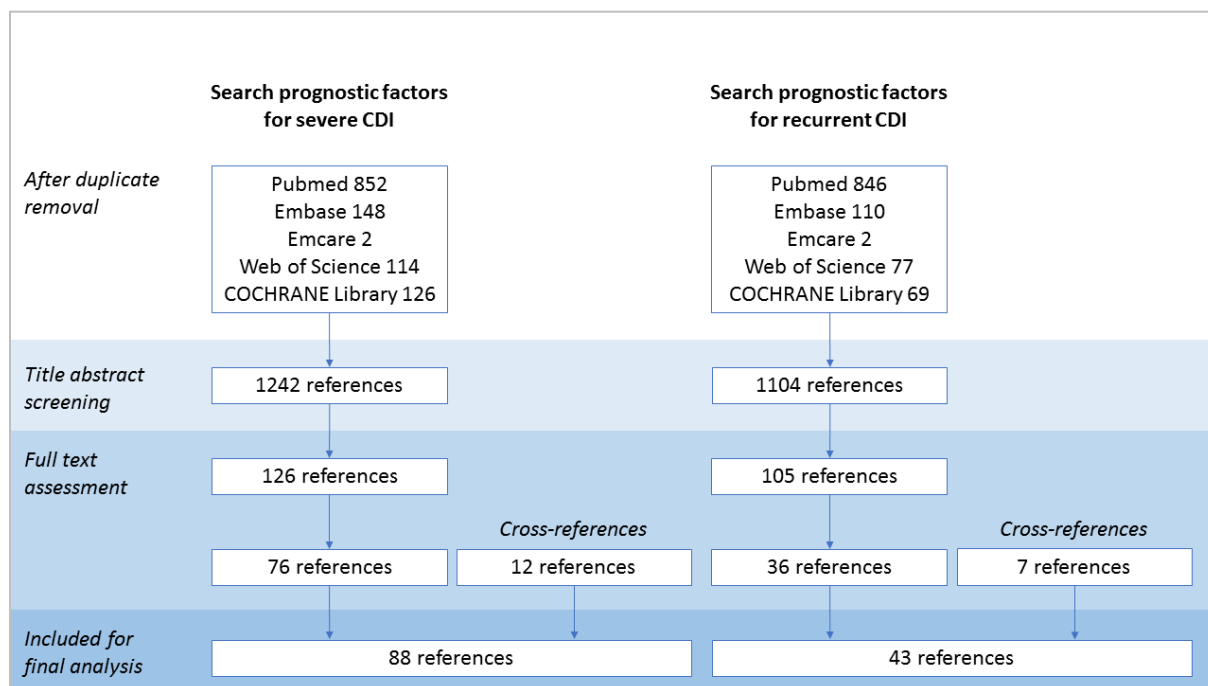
Search prognostic factors for severe CDI

Search prognostic factors for recurrent CDI

After duplicate removal

Pubmed 852
Embase 148
Emcare 2
Web of Science 114
COCHRANE Library 126

Pubmed 846
Embase 110
Emcare 2
Web of Science 77
COCHRANE Library 69

Title abstract screening

1242 references

1104 references

Full text assessment

126 references

105 references

Cross-references

Cross-references

76 references

12 references

36 references

7 references

Included for final analysis

88 references

43 references